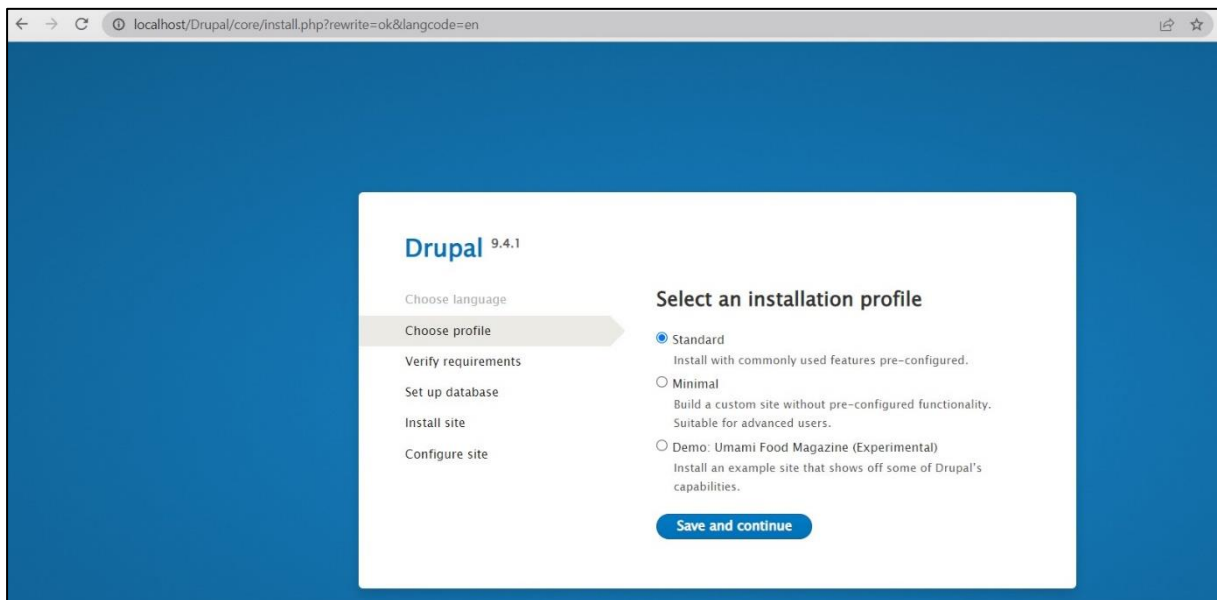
localhost/Drupal/core/install.php?rewrite=ok&langcode=en

Drupal 9.4.1

Choose language
Choose profile
Verify requirements
Set up database
Install site
Configure site

Select an installation profile

Standard
Install with commonly used features pre-configured.

Minimal
Build a custom site without pre-configured functionality. Suitable for advanced users.

Demo: Umami Food Magazine (Experimental)
Install an example site that shows off some of Drupal's capabilities.

Save and continue